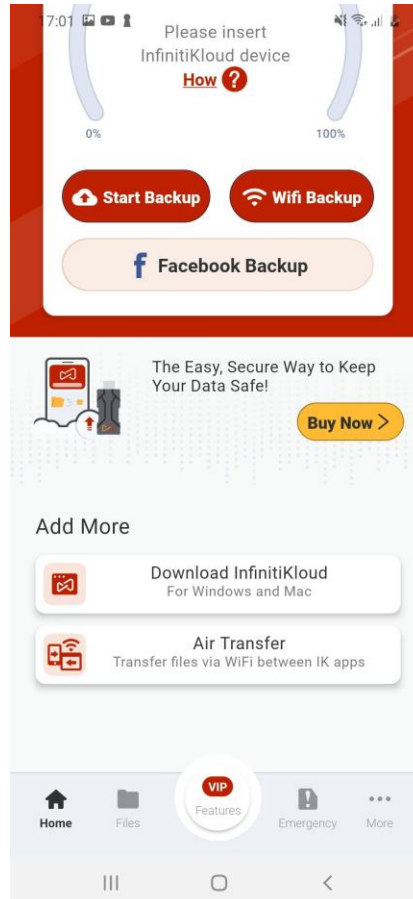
17:01

Please insert InfinitiKloud device

How ?

0%

100%

Start Backup

Wifi Backup

Facebook Backup

The Easy, Secure Way to Keep Your Data Safe!

Buy Now >

Add More

Download InfinitiKloud
For Windows and Mac

Air Transfer
Transfer files via WiFi between IK apps

Home

Files

VIP
Features

Emergency

More